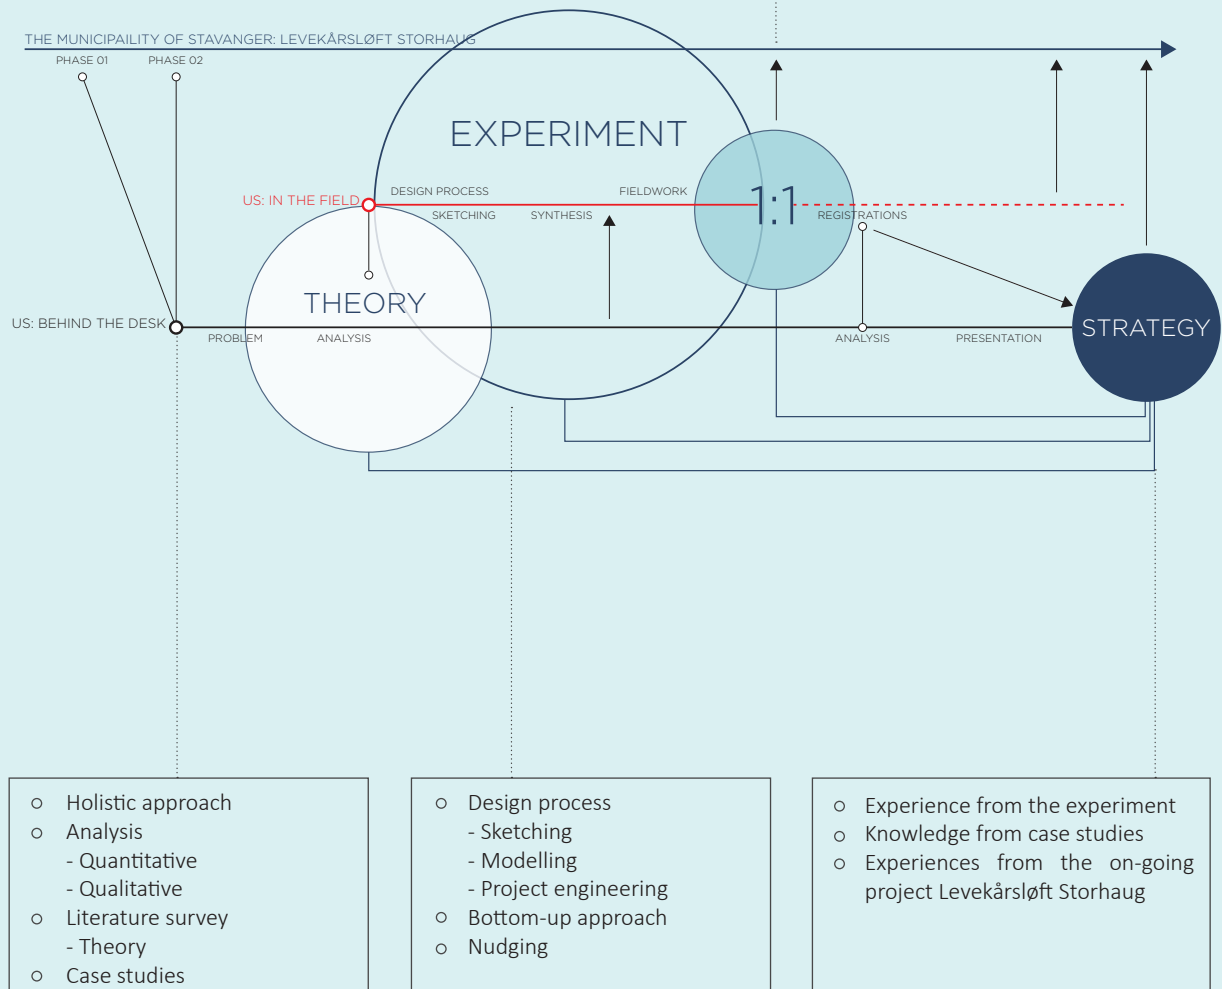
THE MUNICIPAILITY OF STAVANGER: LEVEKÅRSLØFT STORHAUG

PHASE 01

PHASE 02

EXPERIMENT

US: IN THE FIELD

DESIGN PROCESS

SKETCHING

SYNTHESIS

FIELDWORK

1:1

REGISTRATIONS

THEORY

US: BEHIND THE DESK

PROBLEM

ANALYSIS

ANALYSIS

PRESENTATION

STRATEGY

- Holistic approach
- Analysis
 - Quantitative
 - Qualitative
- Literature survey
 - Theory
- Case studies

- Design process
 - Sketching
 - Modelling
 - Project engineering
- Bottom-up approach
- Nudging

- Experience from the experiment
- Knowledge from case studies
- Experiences from the on-going project Levekårsløft Storhaug